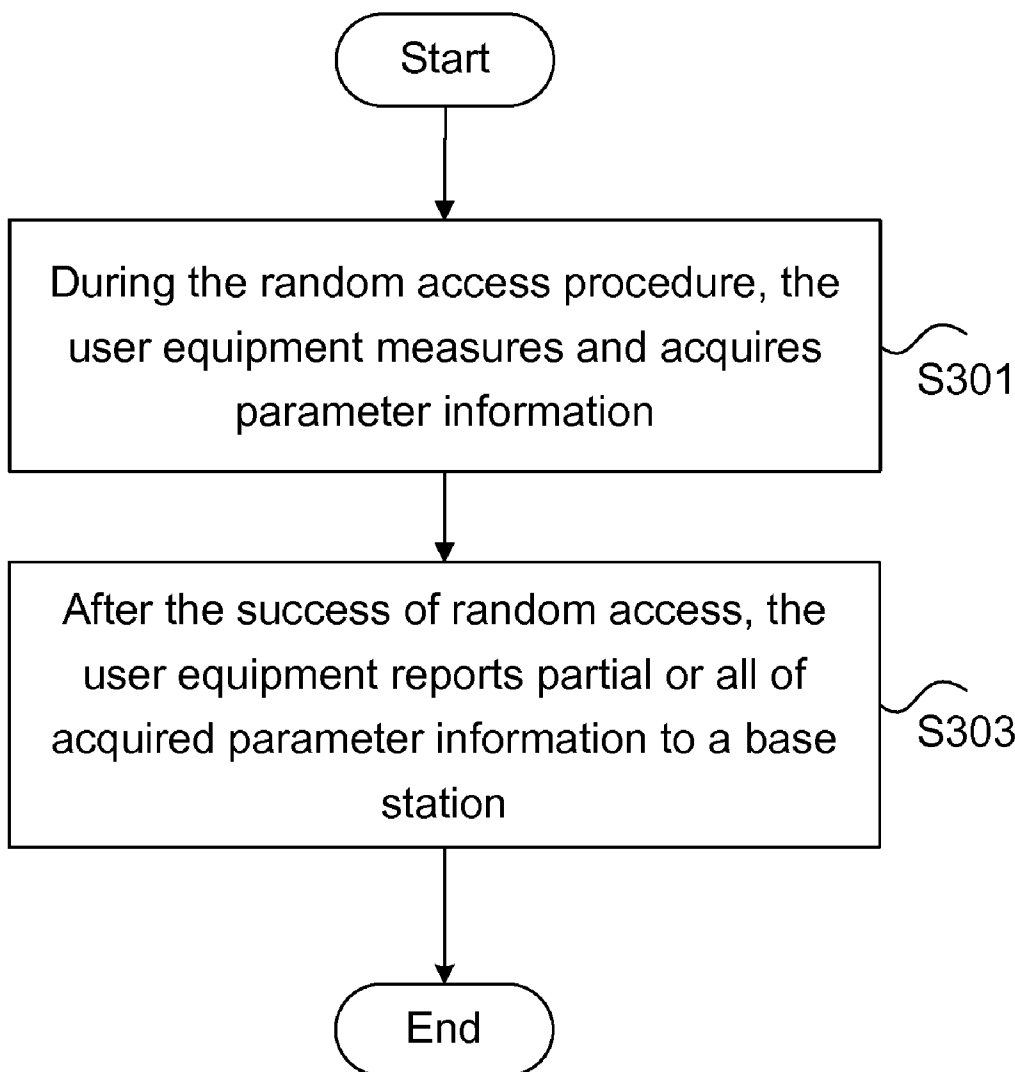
Start

During the random access procedure, the user equipment measures and acquires parameter information

S301

After the success of random access, the user equipment reports partial or all of acquired parameter information to a base station

S303

End